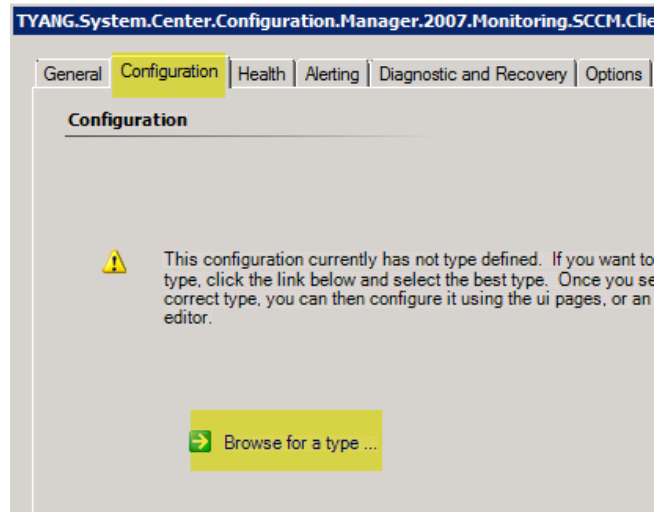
TYANG.System.Center.Configuration.Manager.2007.Monitoring.SCCM.Clie

General | Configuration | Health | Alerting | Diagnostic and Recovery | Options

Configuration

This configuration currently has not type defined. If you want to type, click the link below and select the best type. Once you se correct type, you can then configure it using the ui pages, or an editor.

Browse for a type ...